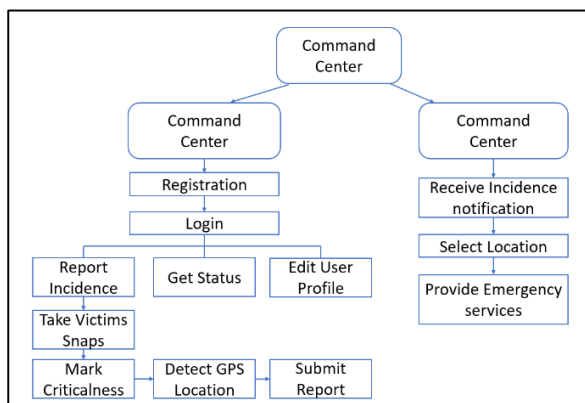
Command Center

Command Center

Registration

Login

Report Incidence

Get Status

Edit User Profile

Take Victims Snaps

Mark Criticalness

Detect GPS Location

Submit Report

Command Center

Receive Incidence notification

Select Location

Provide Emergency services